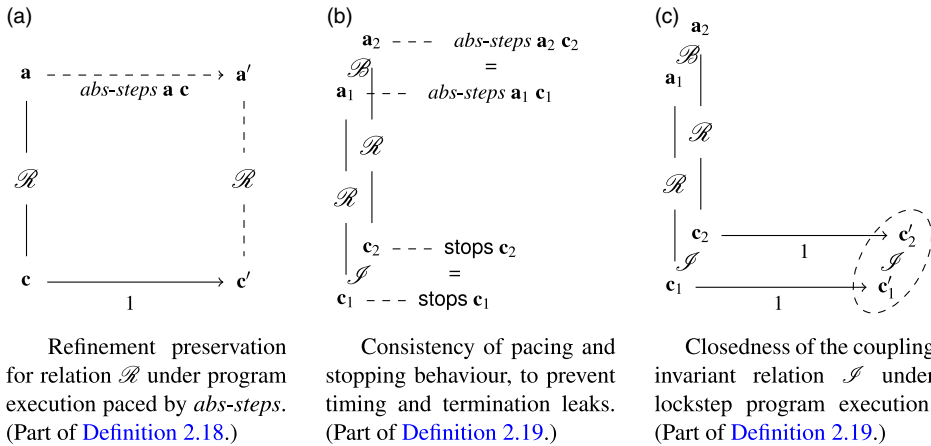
(a)

$\mathbf{a}$ $\mathbf{a}'$

*abs-steps* $\mathbf{a}$ $\mathbf{c}$

$\mathscr{R}$ $\mathscr{R}$

$\mathbf{c}$ $\mathbf{c}'$

1

Refinement preservation for relation $\mathscr{R}$ under program execution paced by *abs-steps*. (Part of Definition 2.18.)

(b)

$\mathbf{a}_2$ *abs-steps* $\mathbf{a}_2$ $\mathbf{c}_2$

$\mathscr{B}$ =

$\mathbf{a}_1$ *abs-steps* $\mathbf{a}_1$ $\mathbf{c}_1$

$\mathscr{R}$

$\mathscr{R}$

$\mathbf{c}_2$ stops $\mathbf{c}_2$

$\mathscr{I}$ =

$\mathbf{c}_1$ stops $\mathbf{c}_1$

Consistency of pacing and stopping behaviour, to prevent timing and termination leaks. (Part of Definition 2.19.)

(c)

$\mathbf{a}_2$

$\mathscr{B}$

$\mathbf{a}_1$

$\mathscr{R}$

$\mathscr{R}$

$\mathbf{c}_2$ 1 $\mathbf{c}_2'$

$\mathscr{I}$ $\mathscr{I}$

$\mathbf{c}_1$ 1 $\mathbf{c}_1'$

Closedness of the coupling invariant relation $\mathscr{I}$ under lockstep program execution. (Part of Definition 2.19.)